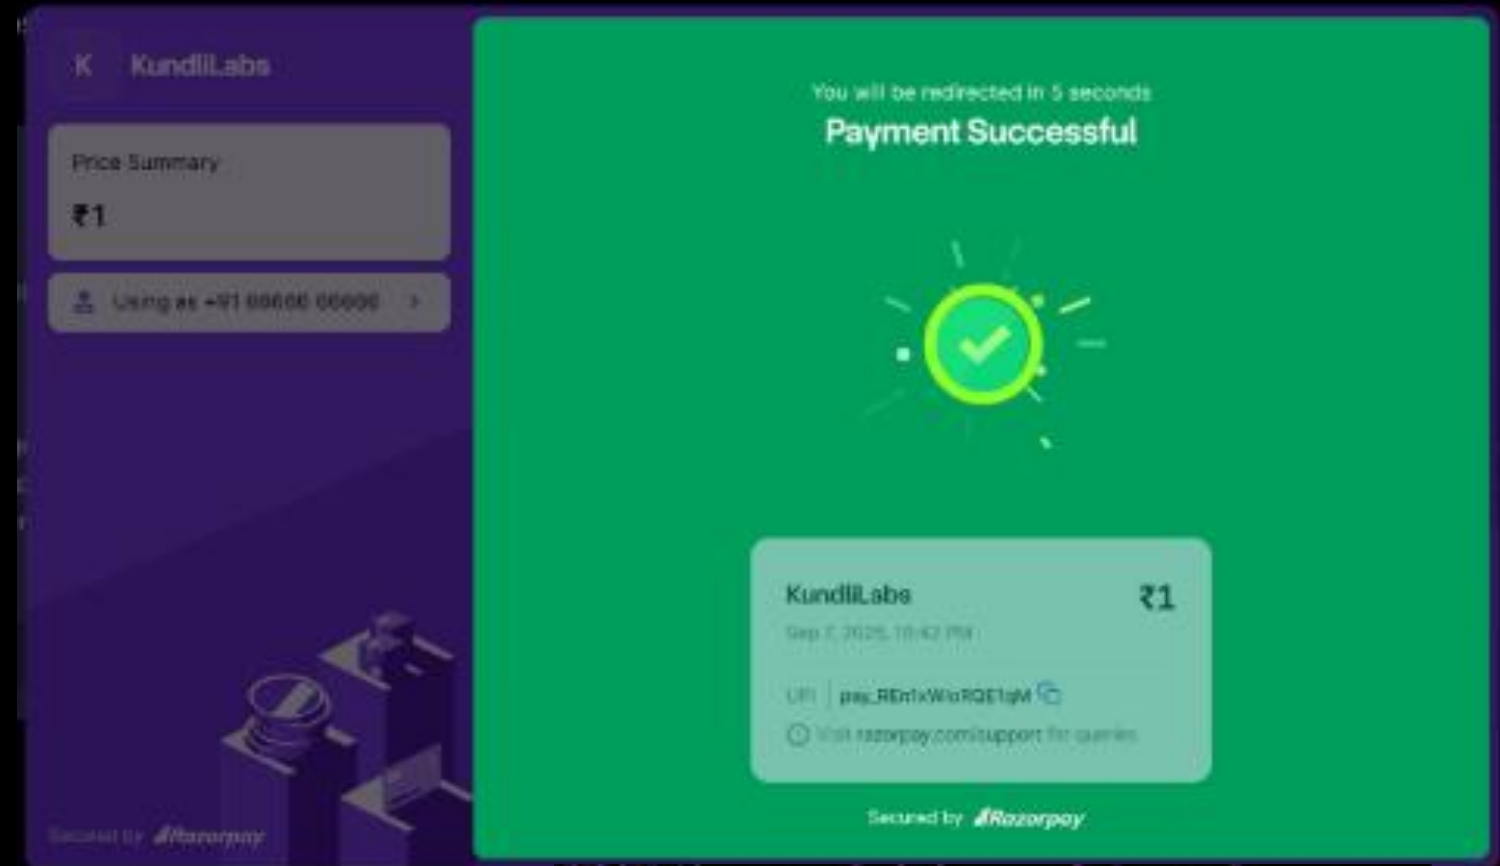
K KundliLabs

Price Summary

₹1

Using as +91 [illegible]

Secured by Razorpay

You will be redirected in 5 seconds

Payment Successful

KundliLabs ₹1

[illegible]

UPI | pay_REn1xWioRQE1gM

Visit razorpay.com/support for queries

Secured by Razorpay